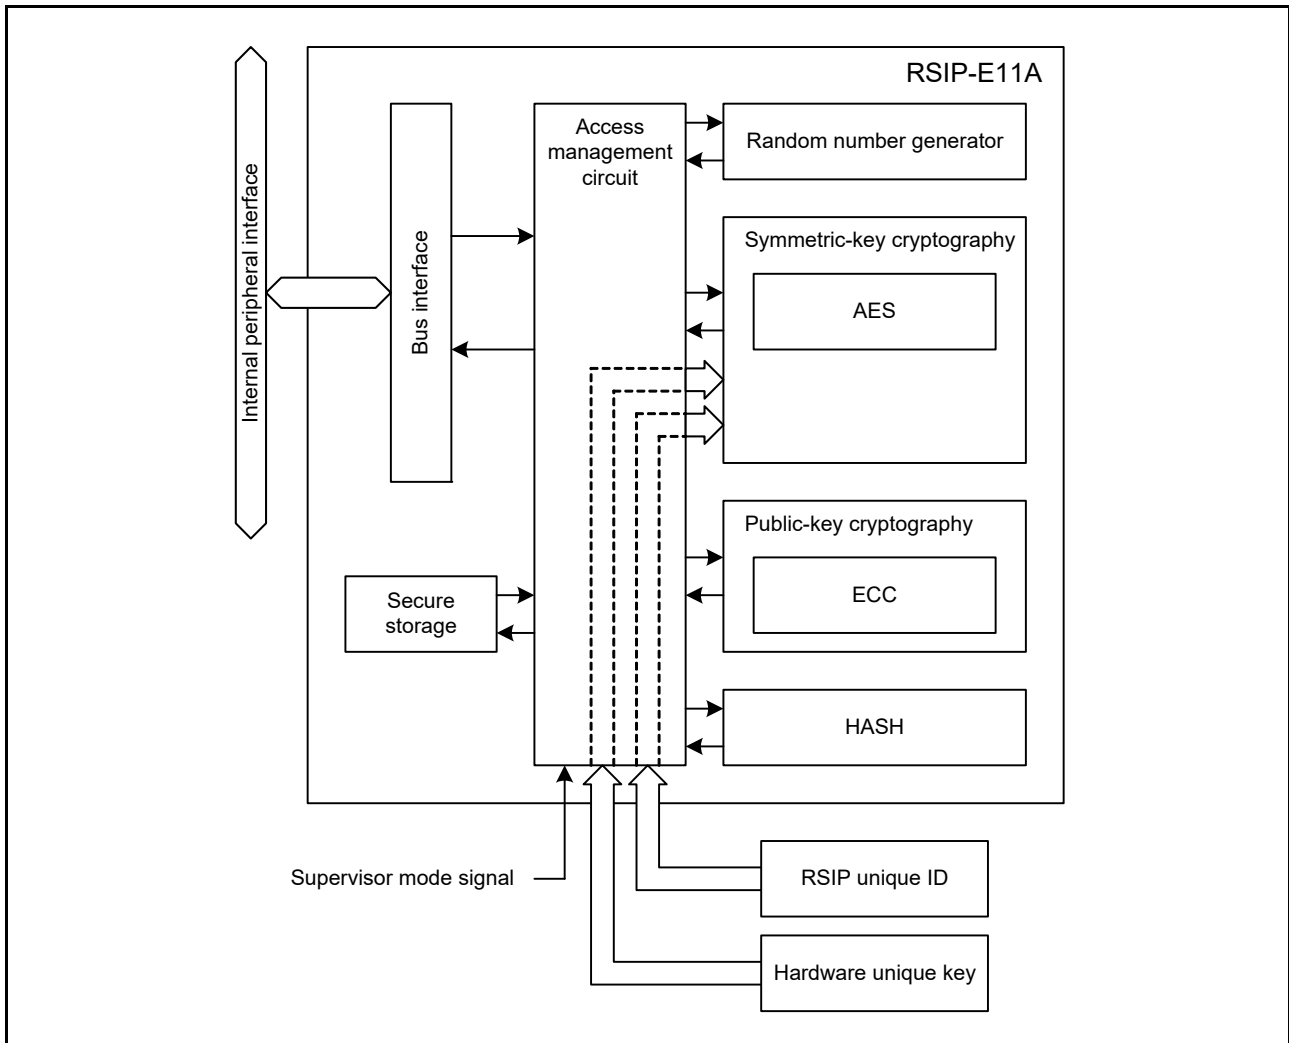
RSIP-E11A

Internal peripheral interface

Bus interface

Access management circuit

Random number generator

Symmetric-key cryptography

AES

Public-key cryptography

ECC

Secure storage

HASH

Supervisor mode signal

RSIP unique ID

Hardware unique key